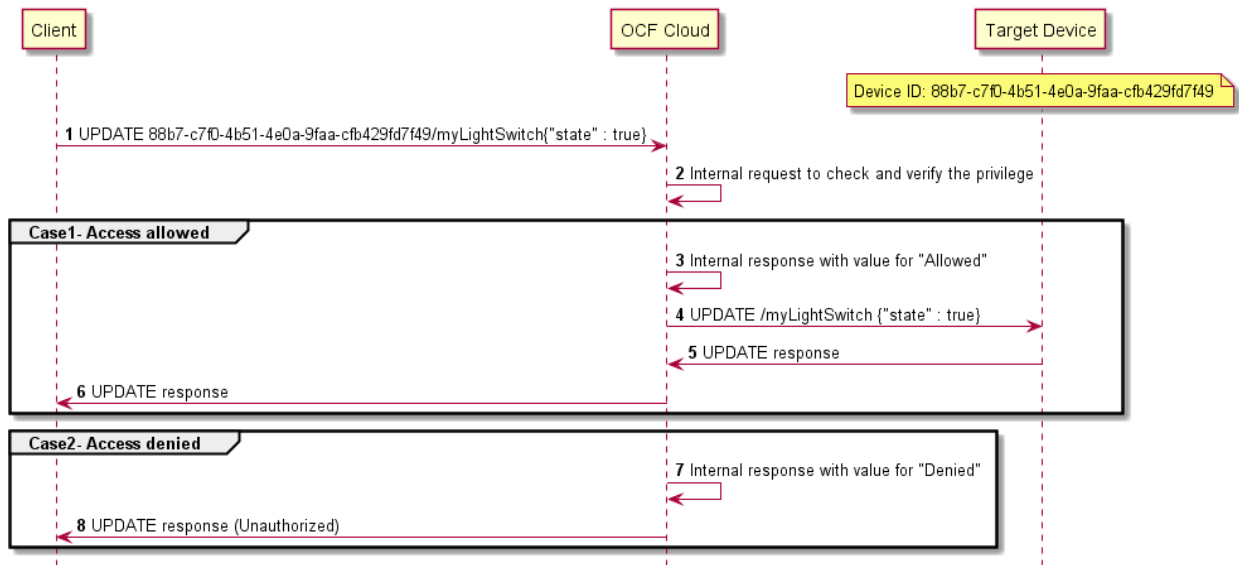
Client

OCF Cloud

Target Device

Device ID: 88b7-c7f0-4b51-4e0a-9faa-cfb429fd7f49

1 UPDATE 88b7-c7f0-4b51-4e0a-9faa-cfb429fd7f49/myLightSwitch{"state" : true}

2 Internal request to check and verify the privilege

Case1- Access allowed

3 Internal response with value for "Allowed"

4 UPDATE /myLightSwitch {"state" : true}

5 UPDATE response

6 UPDATE response

Case2- Access denied

7 Internal response with value for "Denied"

8 UPDATE response (Unauthorized)